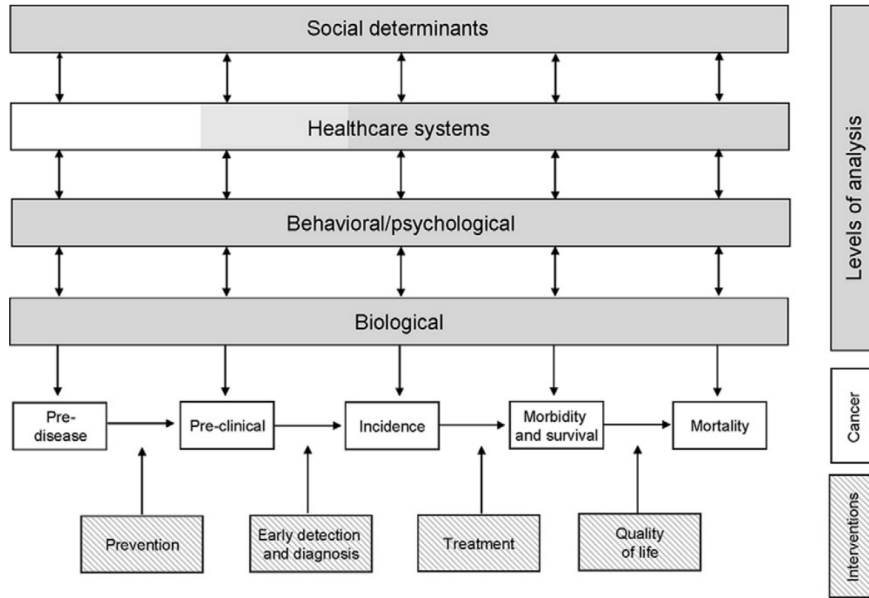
Social determinants

Healthcare systems

Behavioral/psychological

Biological

Pre-disease

Pre-clinical

Incidence

Morbidity and survival

Mortality

Prevention

Early detection and diagnosis

Treatment

Quality of life

Levels of analysis

Cancer

Interventions